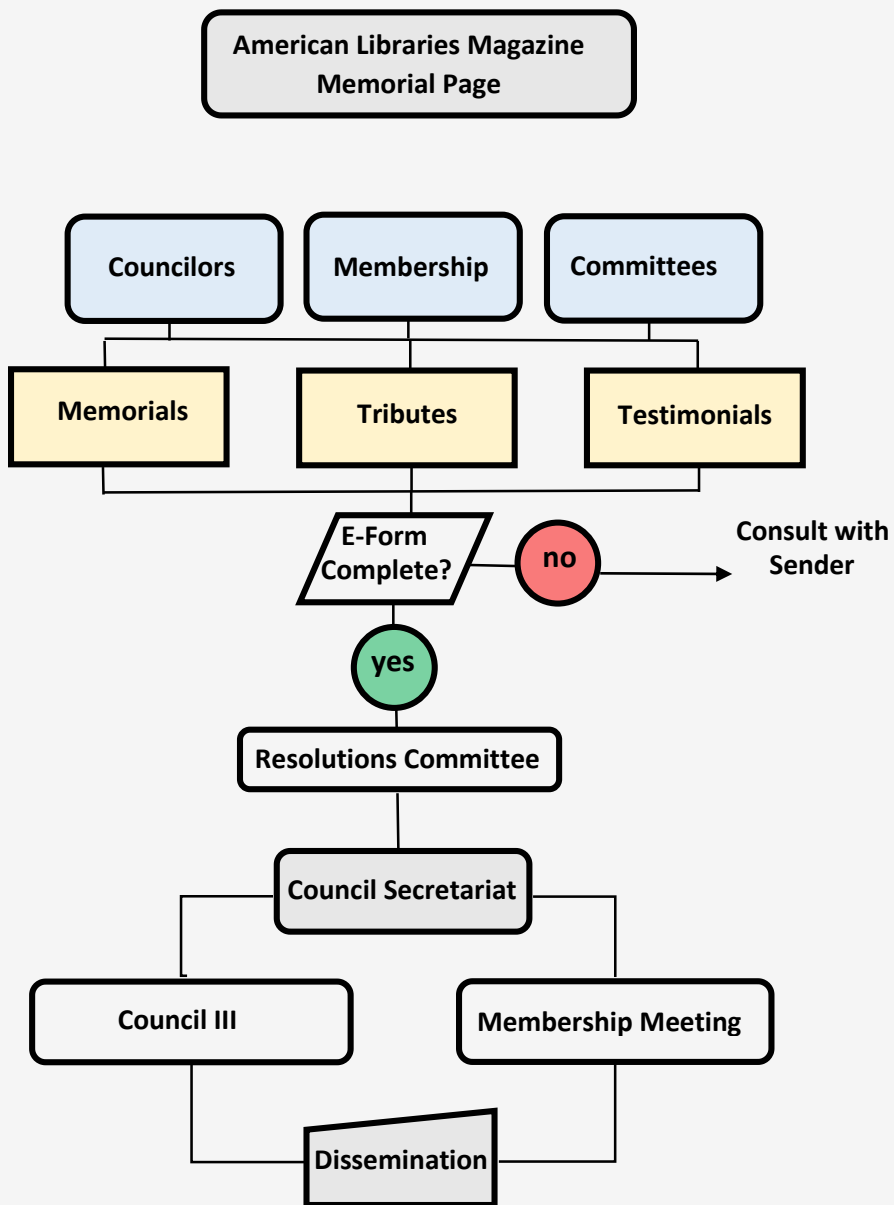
American Libraries Magazine Memorial Page

Councilors

Membership

Committees

Memorials

Tributes

Testimonials

E-Form Complete?

no

Consult with Sender

yes

Resolutions Committee

Council Secretariat

Council III

Membership Meeting

Dissemination